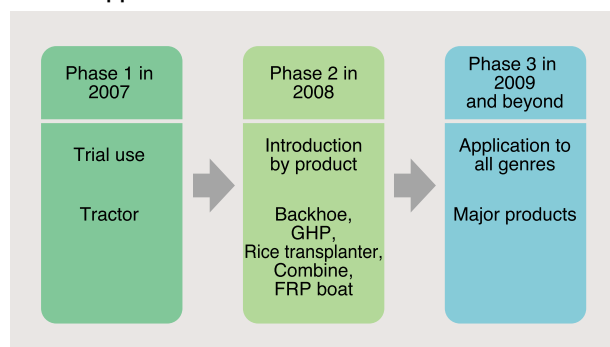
Phase 1 in 2007

Trial use

Tractor

Phase 2 in 2008

Introduction by product

Backhoe, GHP, Rice transplanter, Combine, FRP boat

Phase 3 in 2009 and beyond

Application to all genres

Major products